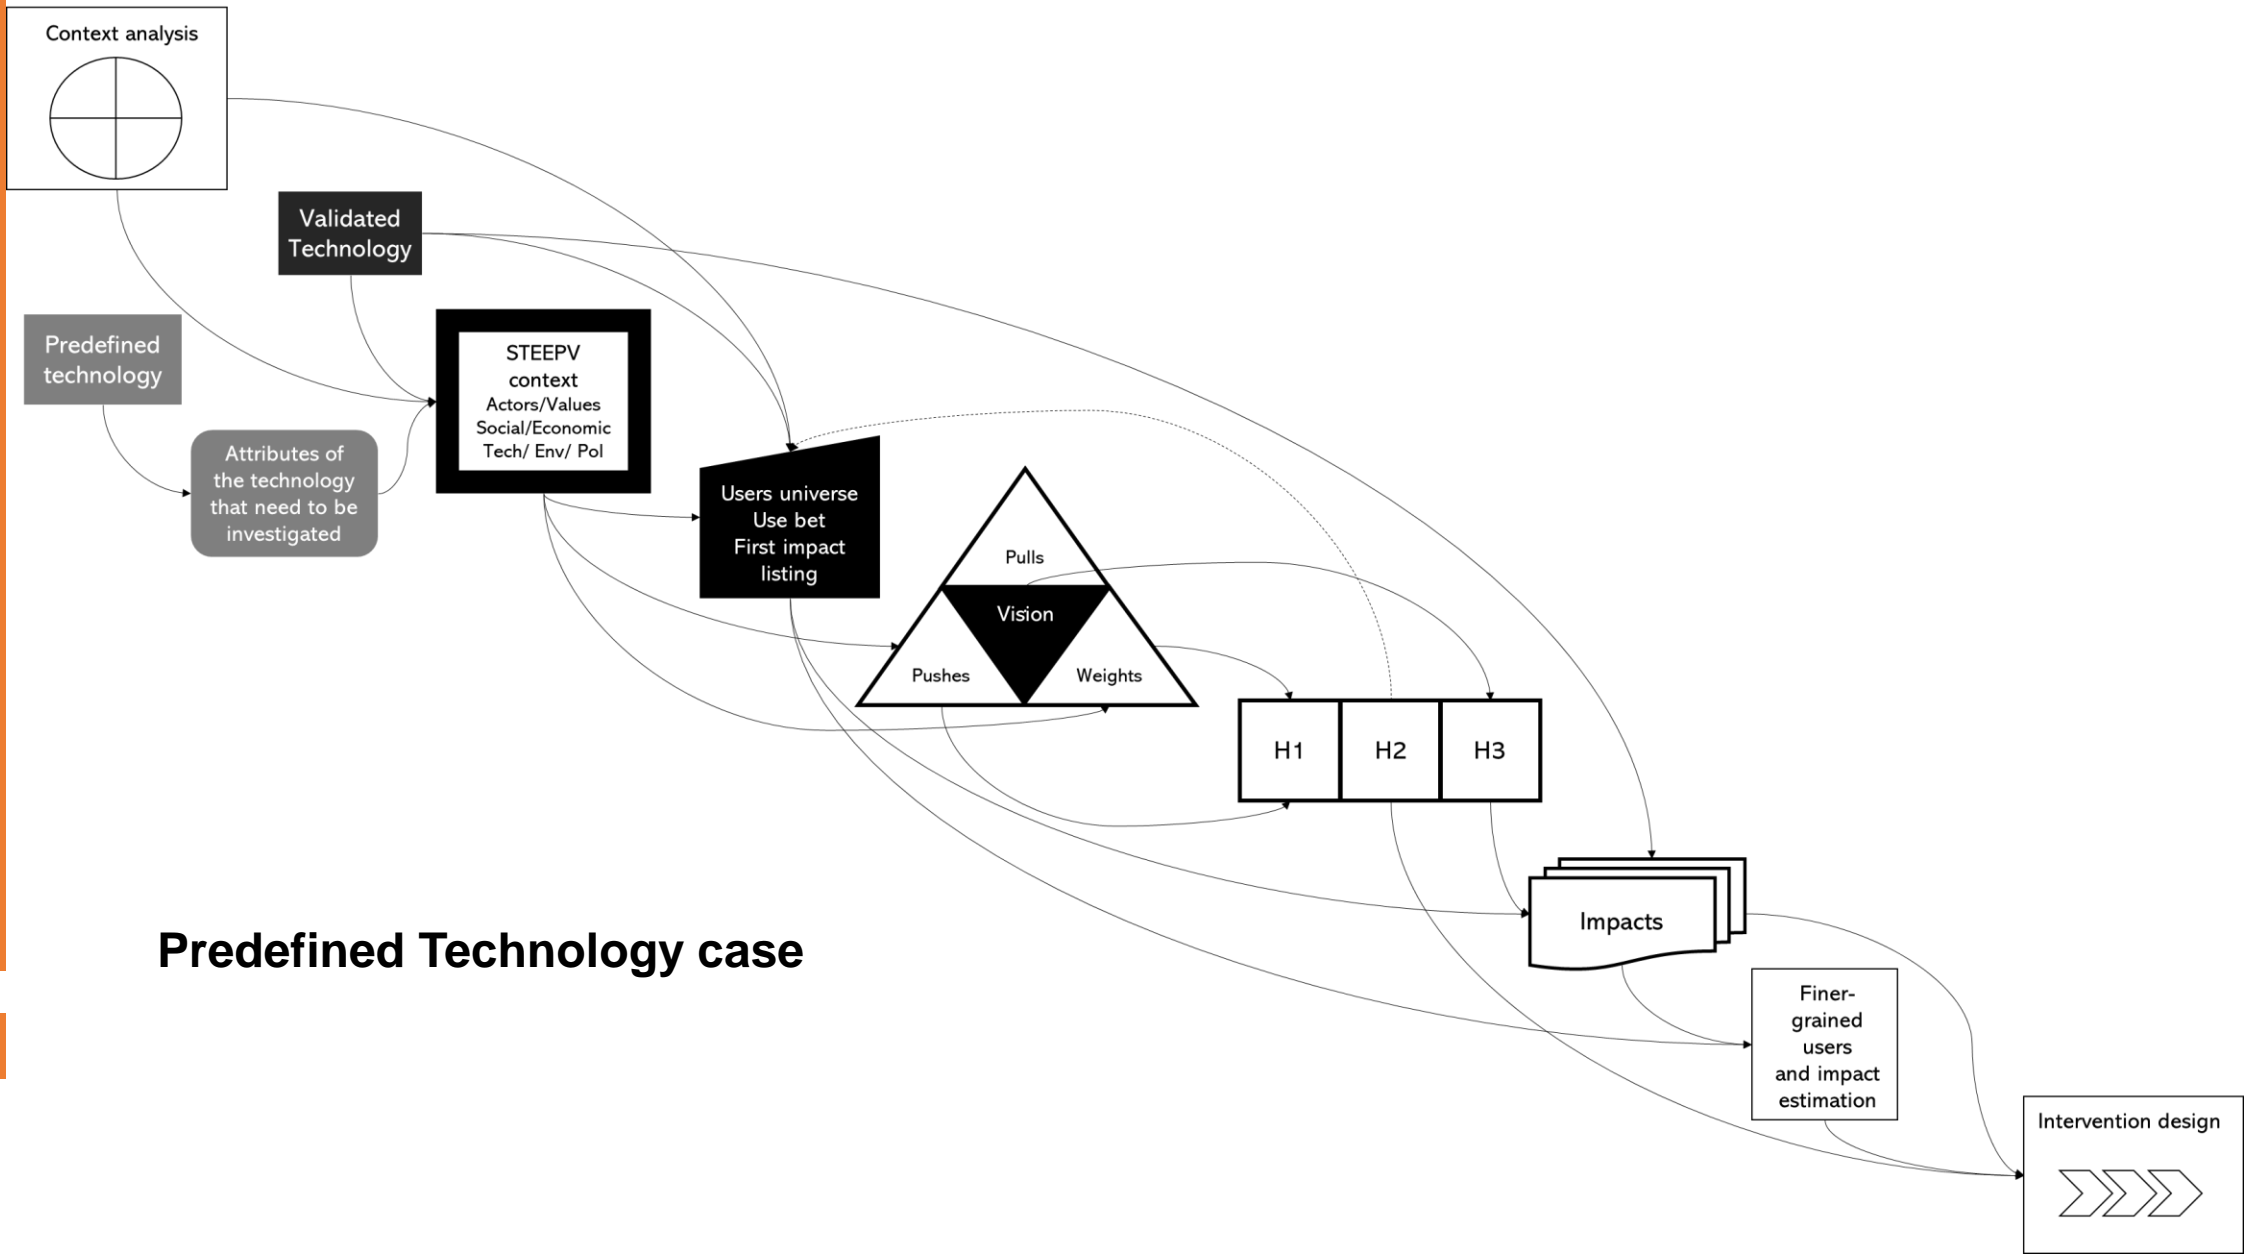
Context analysis

Validated Technology

Predefined technology

Attributes of the technology that need to be investigated

STEEPV context
Actors/Values
Social/Economic
Tech/ Env/ Pol

Users universe
Use bet
First impact listing

Pulls

Vision

Pushes

Weights

H1

H2

H3

Impacts

Finer-grained users and impact estimation

Intervention design

Predefined Technology case